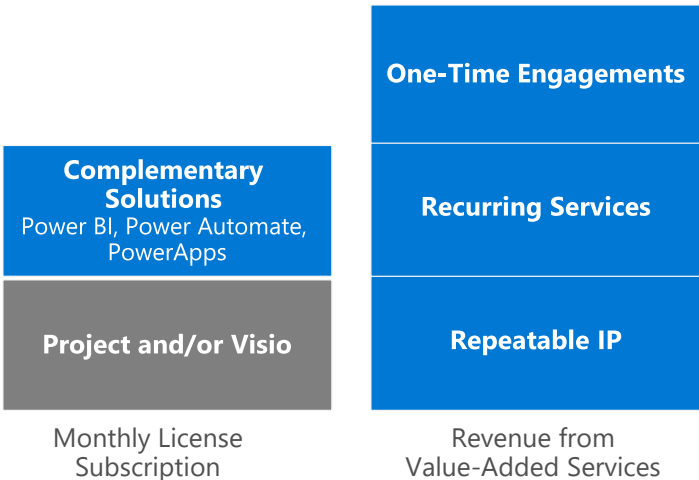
Complementary Solutions
Power BI, Power Automate, PowerApps

Project and/or Visio

Monthly License Subscription

One-Time Engagements

Recurring Services

Repeatable IP

Revenue from Value-Added Services